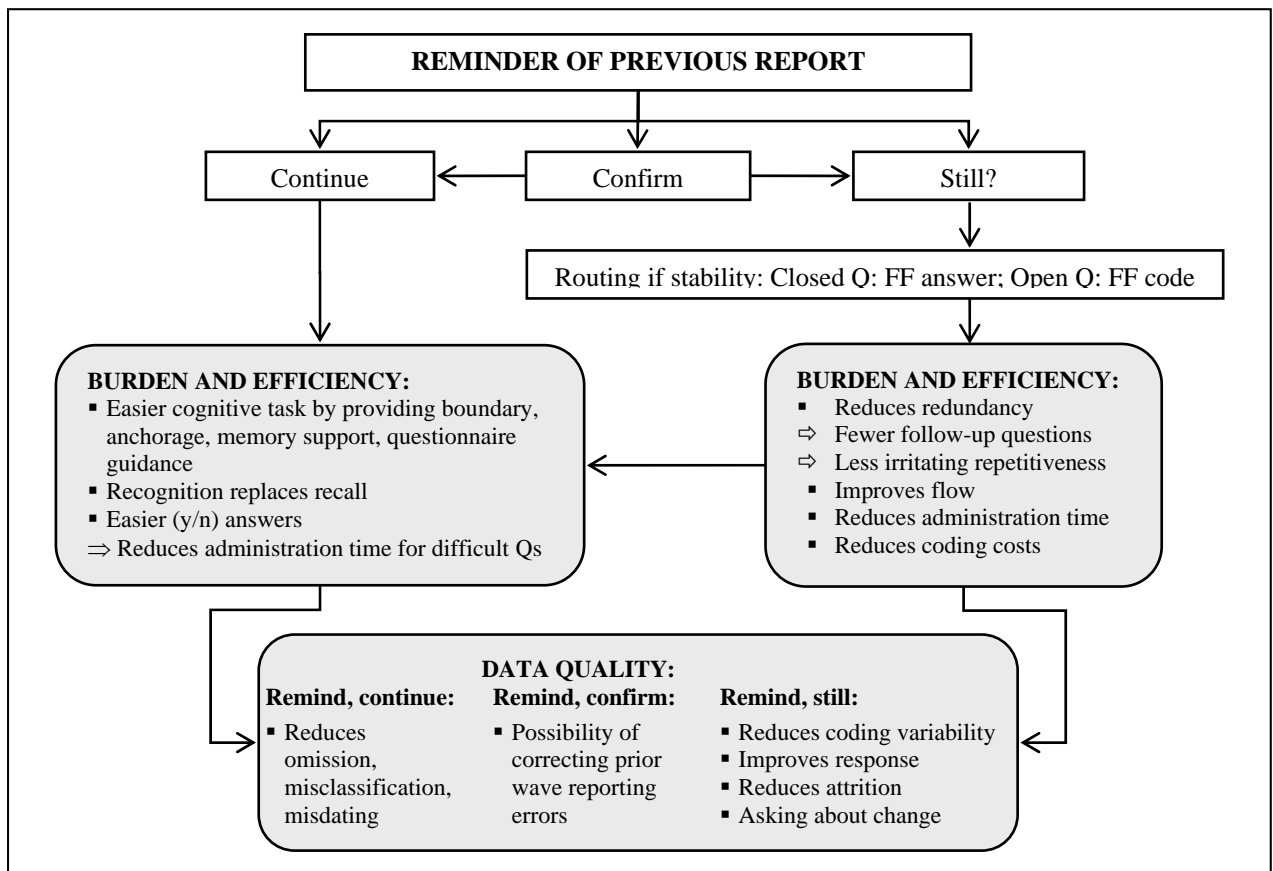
REMINDER OF PREVIOUS REPORT

Continue

Confirm

Still?

Routing if stability: Closed Q: FF answer; Open Q: FF code

BURDEN AND EFFICIENCY:
▪ Easier cognitive task by providing boundary, anchorage, memory support, questionnaire guidance
▪ Recognition replaces recall
▪ Easier (y/n) answers
⇒ Reduces administration time for difficult Qs

BURDEN AND EFFICIENCY:
▪ Reduces redundancy
⇨ Fewer follow-up questions
⇨ Less irritating repetitiveness
▪ Improves flow
▪ Reduces administration time
▪ Reduces coding costs

DATA QUALITY:

Remind, continue:
▪ Reduces omission, misclassification, misdating

Remind, confirm:
▪ Possibility of correcting prior wave reporting errors

Remind, still:
▪ Reduces coding variability
▪ Improves response
▪ Reduces attrition
▪ Asking about change